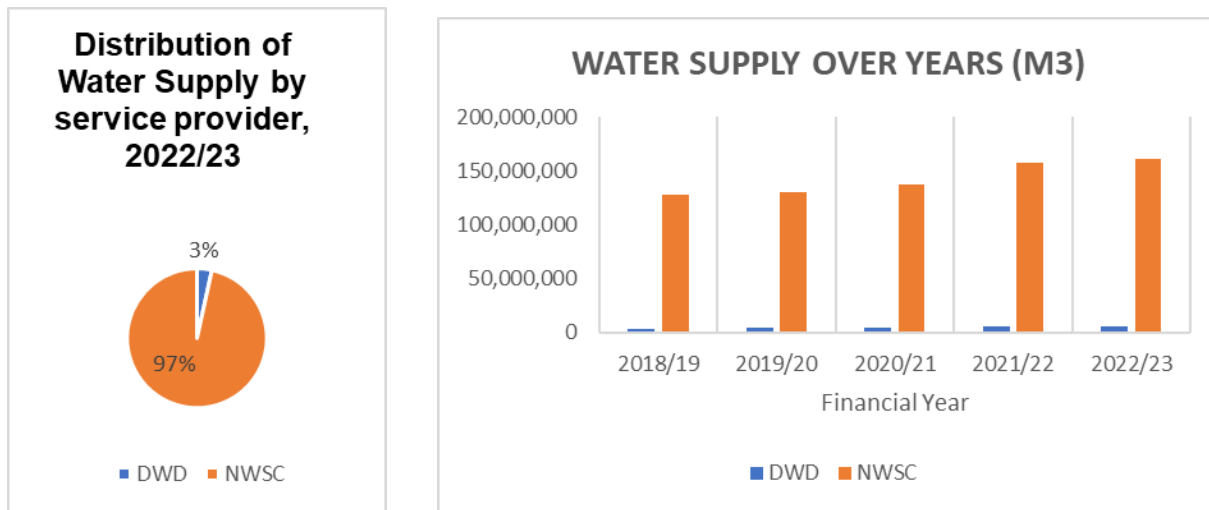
Distribution of Water Supply by service provider, 2022/23

3%

97%

DWD NWSC

WATER SUPPLY OVER YEARS (M3)

200,000,000
150,000,000
100,000,000
50,000,000
0

2018/19 2019/20 2020/21 2021/22 2022/23

Financial Year

DWD NWSC